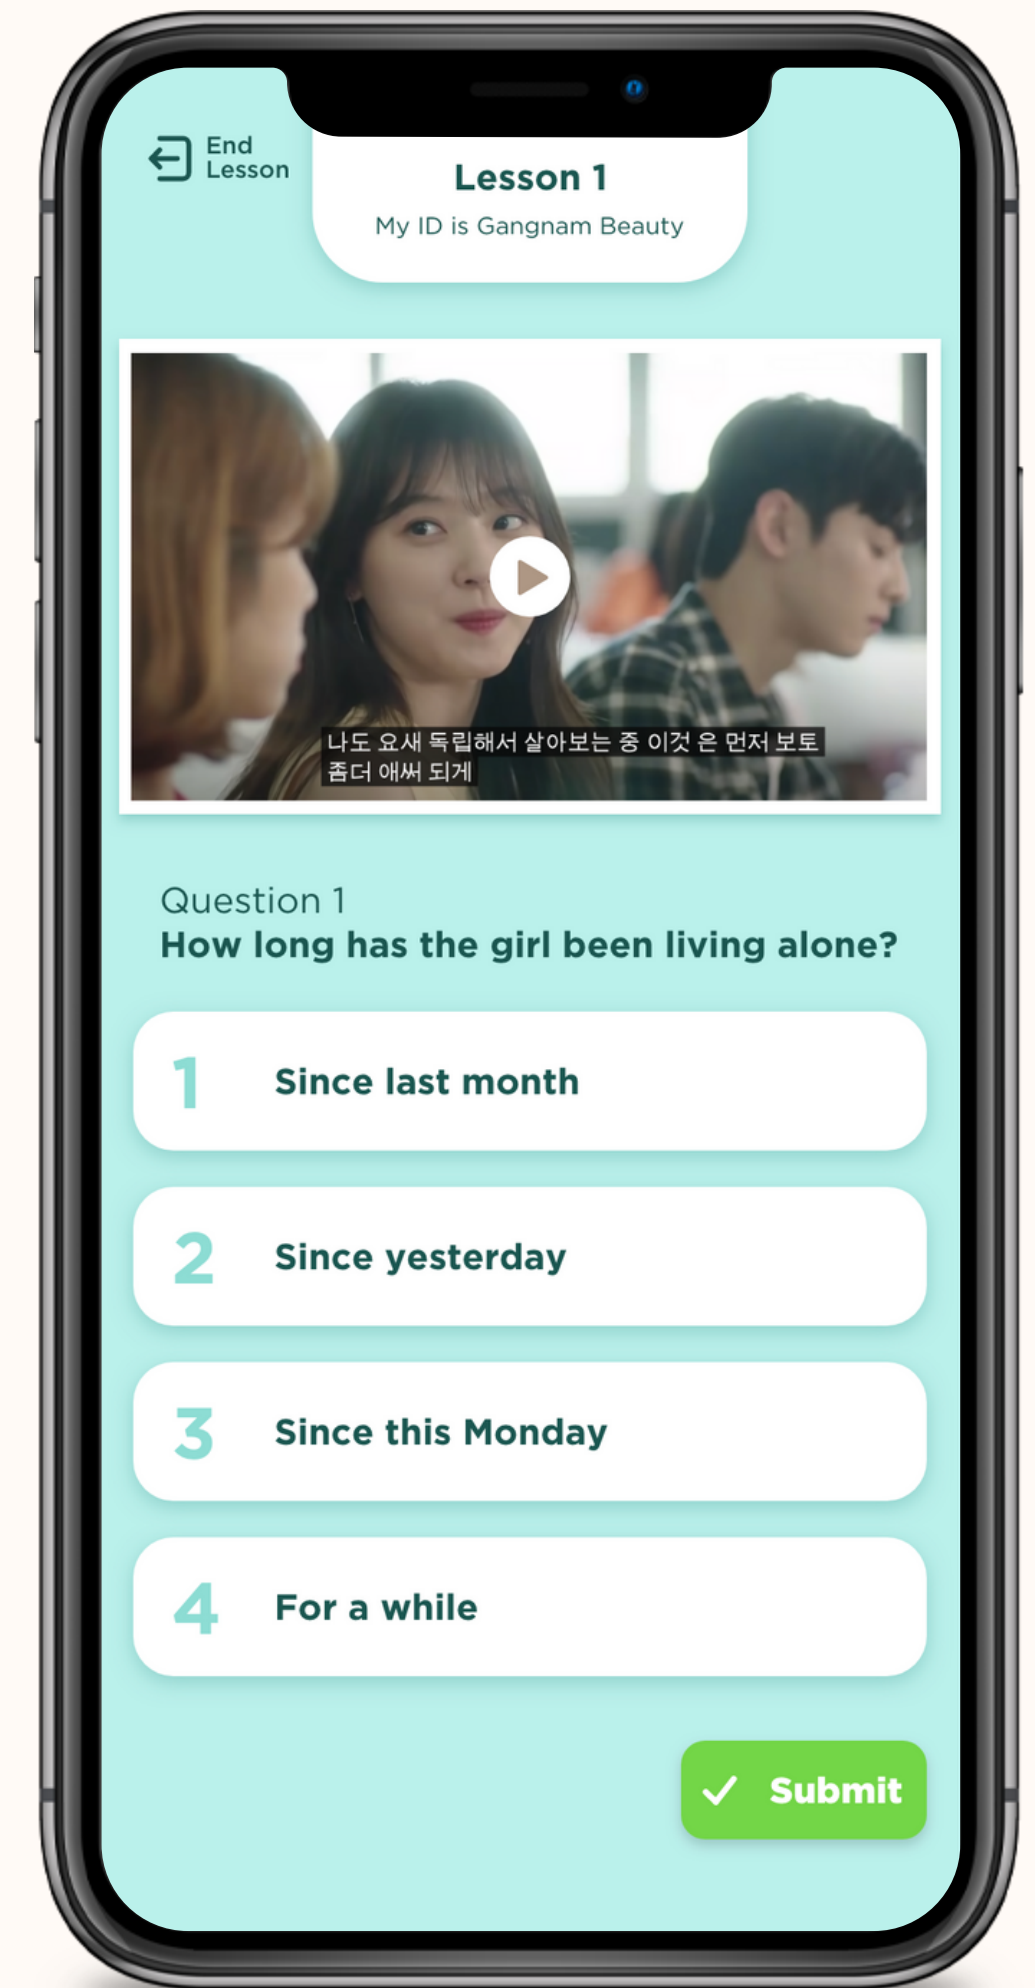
End Lesson

Lesson 1
My ID is Gangnam Beauty

나도 요새 독립해서 살아보는 중 이것 은 먼저 보토 좀더 애써 되게

Question 1
How long has the girl been living alone?

1 Since last month

2 Since yesterday

3 Since this Monday

4 For a while

Submit